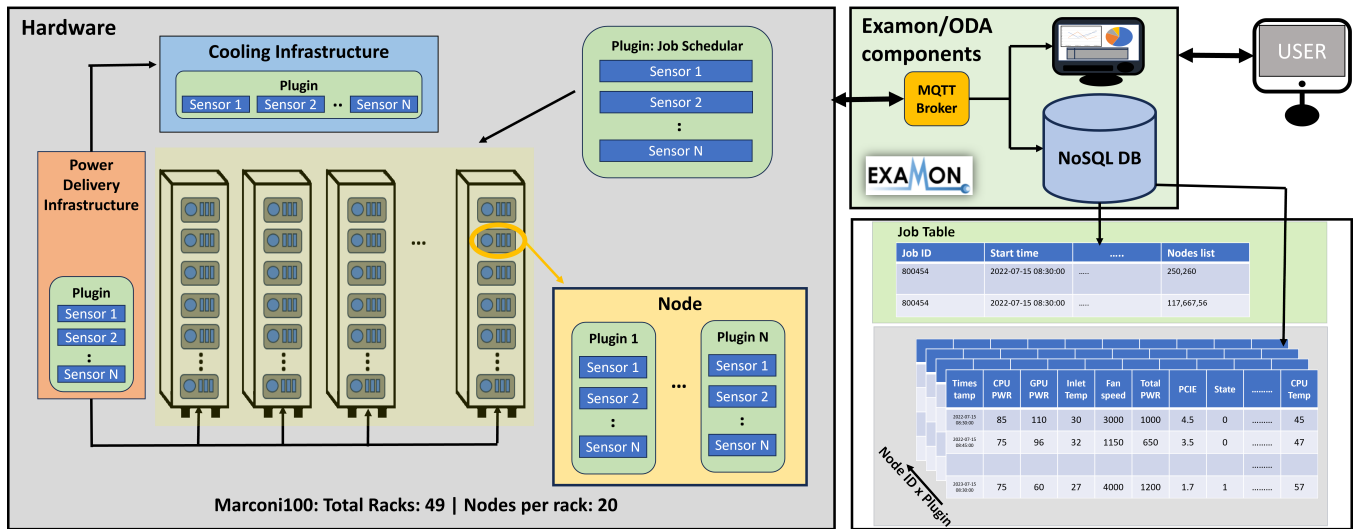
Hardware

Cooling Infrastructure

Plugin

Sensor 1 Sensor 2 .. Sensor N

Plugin: Job Schedular

Sensor 1

Sensor 2

:

Sensor N

Power Delivery Infrastructure

Plugin

Sensor 1

Sensor 2

:

Sensor N

...

Node

Plugin 1

Sensor 1

Sensor 2

:

Sensor N

...

Plugin N

Sensor 1

Sensor 2

:

Sensor N

Marconi100: Total Racks: 49 | Nodes per rack: 20

Examon/ODA components

MQTT Broker

NoSQL DB

EXAMON

USER

Job Table

| Job ID | Start time | ..... | Nodes list |
|---|---|---|---|
| 800454 | 2022-07-15 08:30:00 | ..... | 250,260 |
| 800454 | 2022-07-15 08:30:00 | ..... | 117,667,56 |

| Times tamp | CPU PWR | GPU PWR | Inlet Temp | Fan speed | Total PWR | PCIE | State | ......... | CPU Temp |
|---|---|---|---|---|---|---|---|---|---|
| 2022-07-15 08:30:00 | 85 | 110 | 30 | 3000 | 1000 | 4.5 | 0 | ......... | 45 |
| 2022-07-15 08:45:00 | 75 | 96 | 32 | 1150 | 650 | 3.5 | 0 | ......... | 47 |
| | | | | | | | | ......... | |
| 2023-07-15 08:30:00 | 75 | 60 | 27 | 4000 | 1200 | 1.7 | 1 | ......... | 57 |

Node ID x Plugin